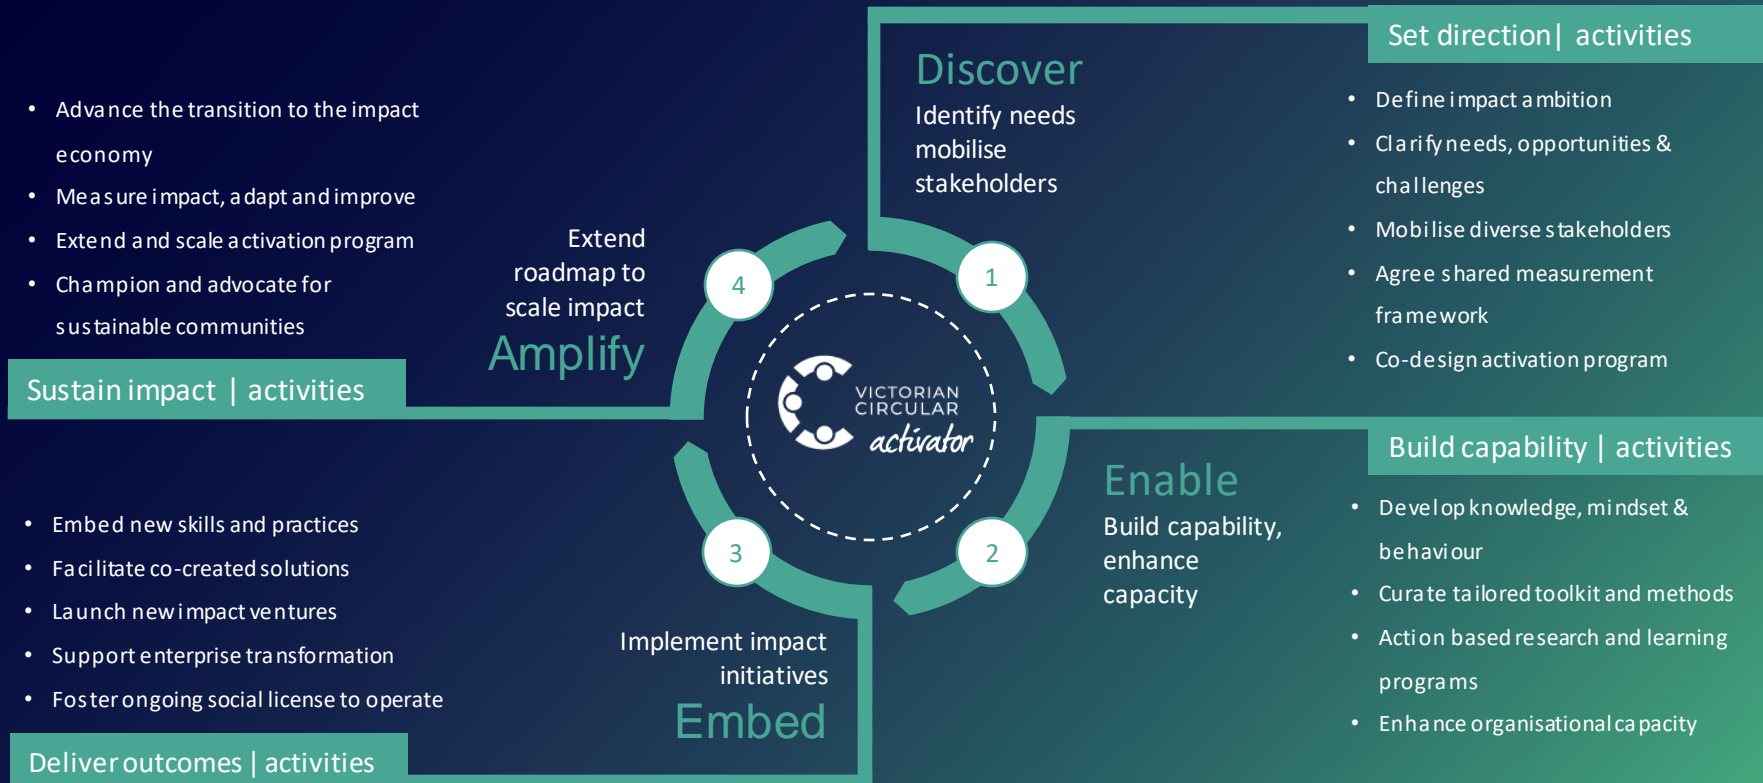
Discover
Identify needs mobilise stakeholders

Set direction| activities

- Define impact ambition
- Clarify needs, opportunities & challenges
- Mobilise diverse stakeholders
- Agree shared measurement framework
- Co-design activation program

- Advance the transition to the impact economy
- Measure impact, adapt and improve
- Extend and scale activation program
- Champion and advocate for sustainable communities

Extend roadmap to scale impact
Amplify

Sustain impact | activities

4
1
VICTORIAN CIRCULAR activator
3
2

Enable
Build capability, enhance capacity

Build capability | activities

- Develop knowledge, mindset & behaviour
- Curate tailored toolkit and methods
- Action based research and learning programs
- Enhance organisational capacity

- Embed new skills and practices
- Facilitate co-created solutions
- Launch new impact ventures
- Support enterprise transformation
- Foster ongoing social license to operate

Implement impact initiatives
Embed

Deliver outcomes | activities